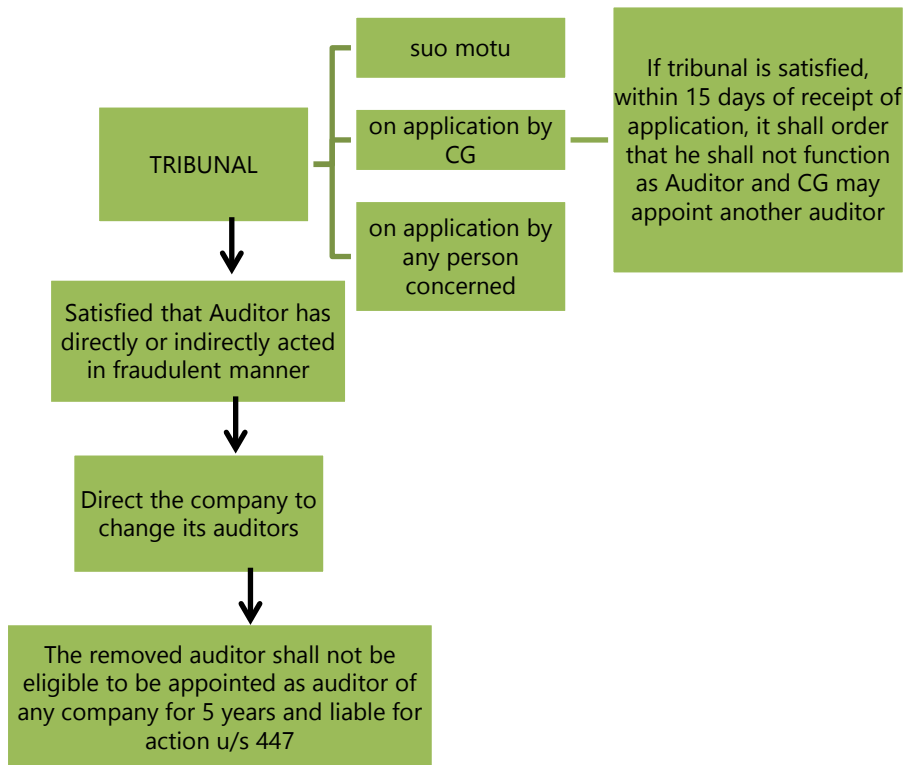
TRIBUNAL

suo motu

on application by CG

on application by any person concerned

If tribunal is satisfied, within 15 days of receipt of application, it shall order that he shall not function as Auditor and CG may appoint another auditor

Satisfied that Auditor has directly or indirectly acted in fraudulent manner

Direct the company to change its auditors

The removed auditor shall not be eligible to be appointed as auditor of any company for 5 years and liable for action u/s 447